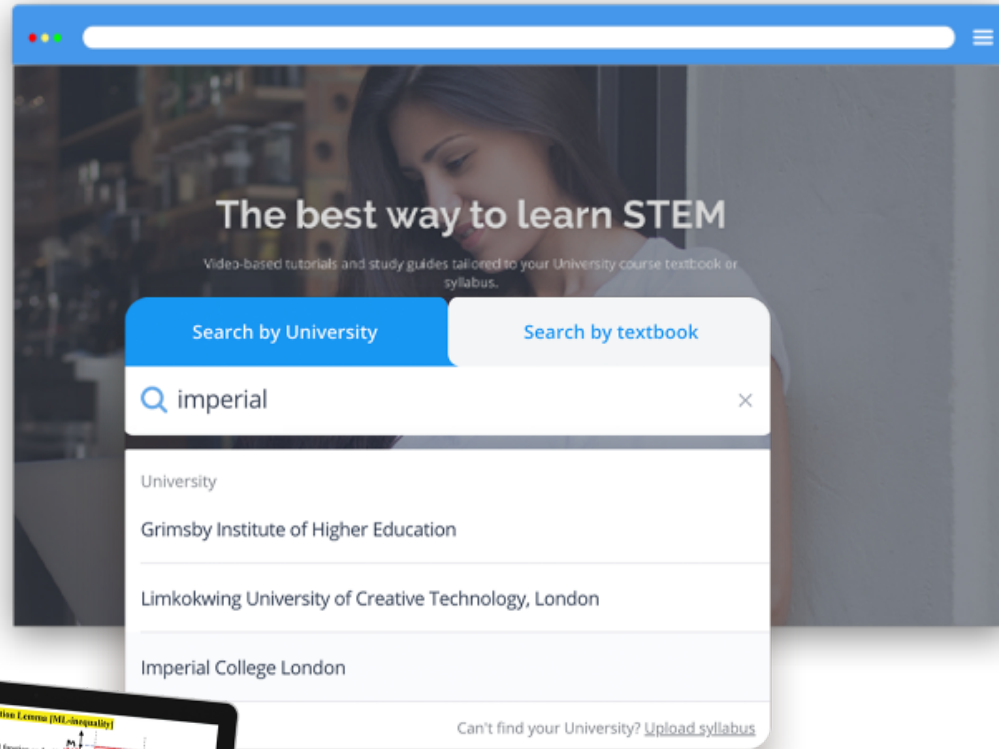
The best way to learn STEM

Video-based tutorials and study guides tailored to your University course textbook or syllabus.

Search by University

Search by textbook

imperial

×

University

Grimsby Institute of Higher Education

Limkokwing University of Creative Technology, London

Imperial College London

Can't find your University? Upload syllabus

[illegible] Lemma (ML-inequality)